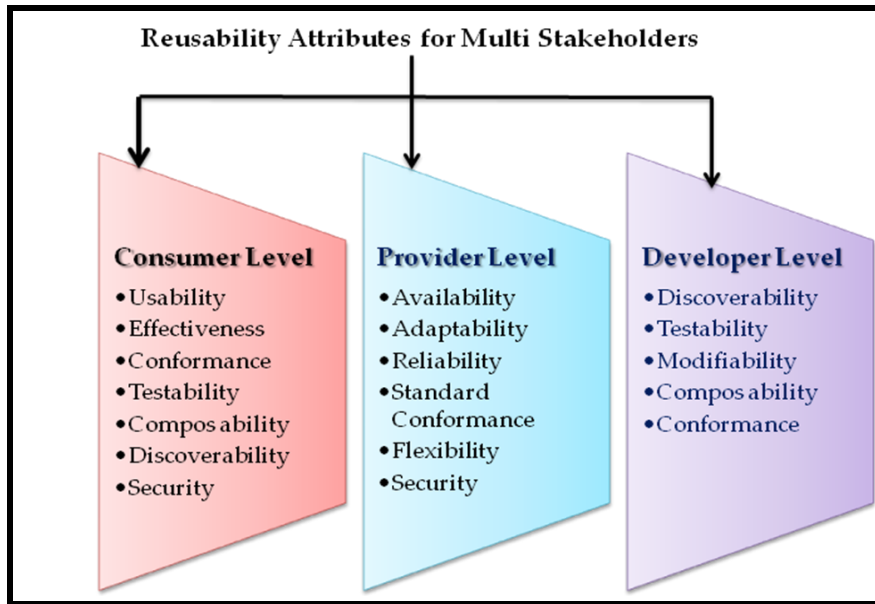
Reusability Attributes for Multi Stakeholders

Consumer Level
• Usability
• Effectiveness
• Conformance
• Testability
• Compos ability
• Discoverability
• Security

Provider Level
• Availability
• Adaptability
• Reliability
• Standard Conformance
• Flexibility
• Security

Developer Level
• Discoverability
• Testability
• Modifiability
• Compos ability
• Conformance